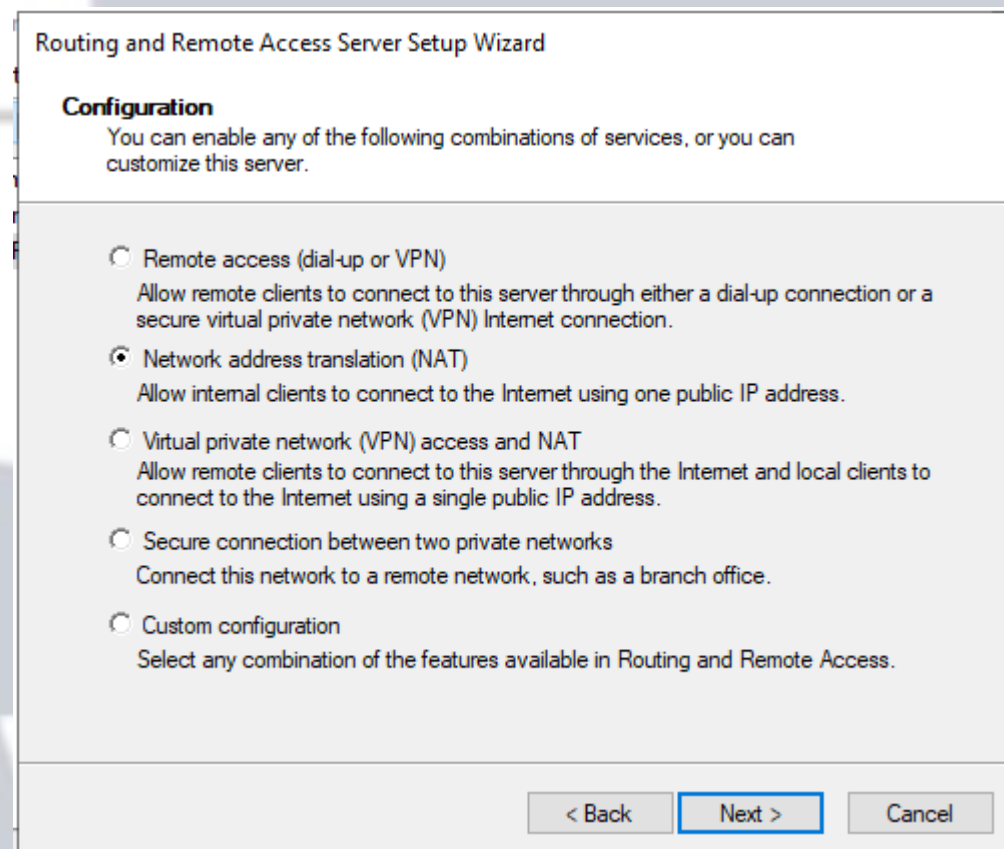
Routing and Remote Access Server Setup Wizard

Configuration
You can enable any of the following combinations of services, or you can customize this server.

Remote access (dial-up or VPN)
Allow remote clients to connect to this server through either a dial-up connection or a secure virtual private network (VPN) Internet connection.

Network address translation (NAT)
Allow internal clients to connect to the Internet using one public IP address.

Virtual private network (VPN) access and NAT
Allow remote clients to connect to this server through the Internet and local clients to connect to the Internet using a single public IP address.

Secure connection between two private networks
Connect this network to a remote network, such as a branch office.

Custom configuration
Select any combination of the features available in Routing and Remote Access.

< Back
Next >
Cancel